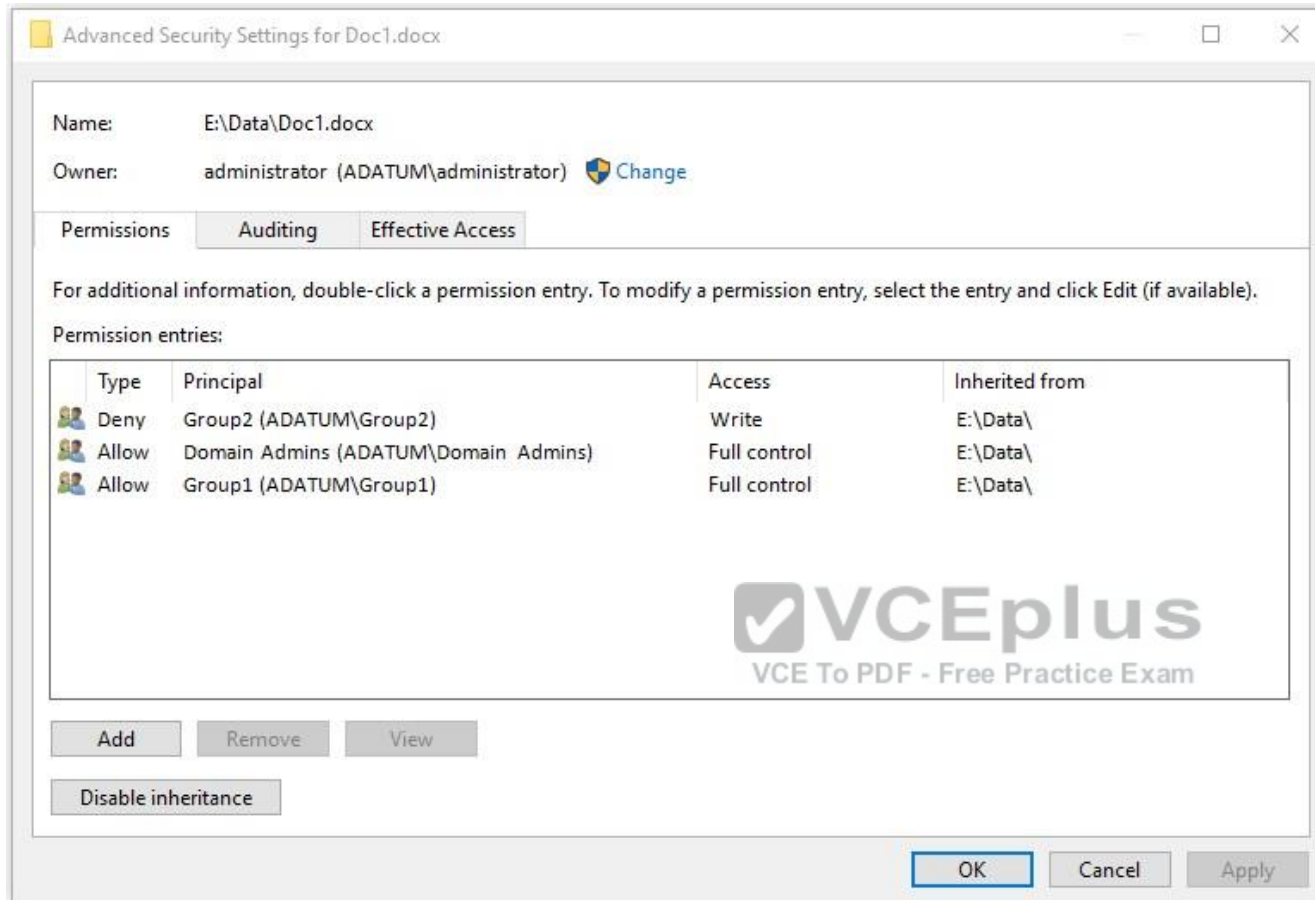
Advanced Security Settings for Doc1.docx

Name: E:\Data\Doc1.docx

Owner: administrator (ADATUM\administrator) Change

Permissions | Auditing | Effective Access

For additional information, double-click a permission entry. To modify a permission entry, select the entry and click Edit (if available).

Permission entries:

| Type | Principal | Access | Inherited from |
|---|---|---|---|
| Deny | Group2 (ADATUM\Group2) | Write | E:\Data\ |
| Allow | Domain Admins (ADATUM\Domain Admins) | Full control | E:\Data\ |
| Allow | Group1 (ADATUM\Group1) | Full control | E:\Data\ |

VCEplus
VCE To PDF - Free Practice Exam

Add | Remove | View

Disable inheritance

OK | Cancel | Apply